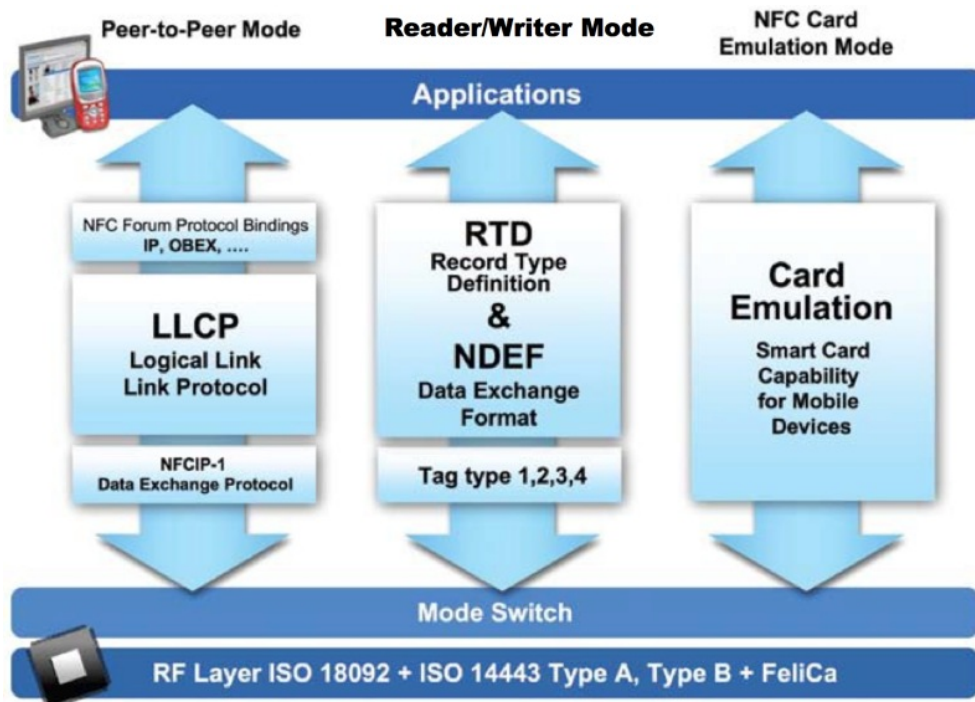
Peer-to-Peer Mode

Reader/Writer Mode

NFC Card Emulation Mode

Applications

NFC Forum Protocol Bindings
IP, OBEX, ....

LLCP
Logical Link
Link Protocol

NFCIP-1
Data Exchange Protocol

RTD
Record Type Definition
&
NDEF
Data Exchange Format

Tag type 1,2,3,4

Card Emulation
Smart Card Capability for Mobile Devices

Mode Switch

RF Layer ISO 18092 + ISO 14443 Type A, Type B + FeliCa